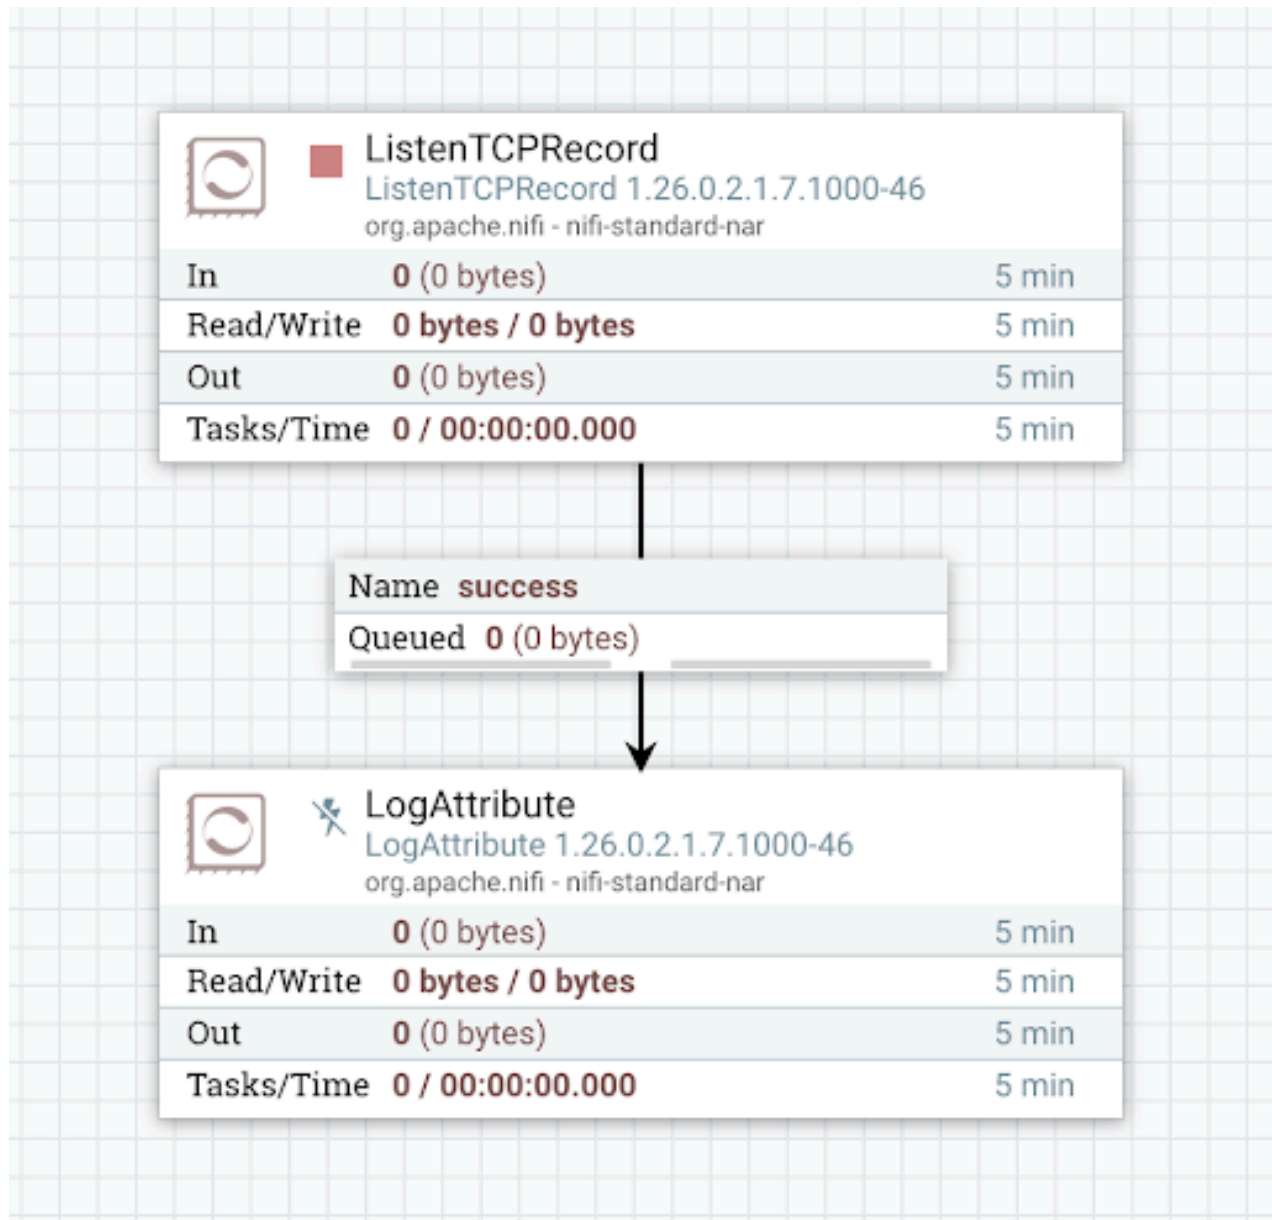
ListenTCPRecord
ListenTCPRecord 1.26.0.2.1.7.1000-46
org.apache.nifi - nifi-standard-nar

| In | 0 (0 bytes) | 5 min |
|---|---|---|
| Read/Write | 0 bytes / 0 bytes | 5 min |
| Out | 0 (0 bytes) | 5 min |
| Tasks/Time | 0 / 00:00:00.000 | 5 min |

Name success
Queued 0 (0 bytes)

LogAttribute
LogAttribute 1.26.0.2.1.7.1000-46
org.apache.nifi - nifi-standard-nar

| In | 0 (0 bytes) | 5 min |
|---|---|---|
| Read/Write | 0 bytes / 0 bytes | 5 min |
| Out | 0 (0 bytes) | 5 min |
| Tasks/Time | 0 / 00:00:00.000 | 5 min |